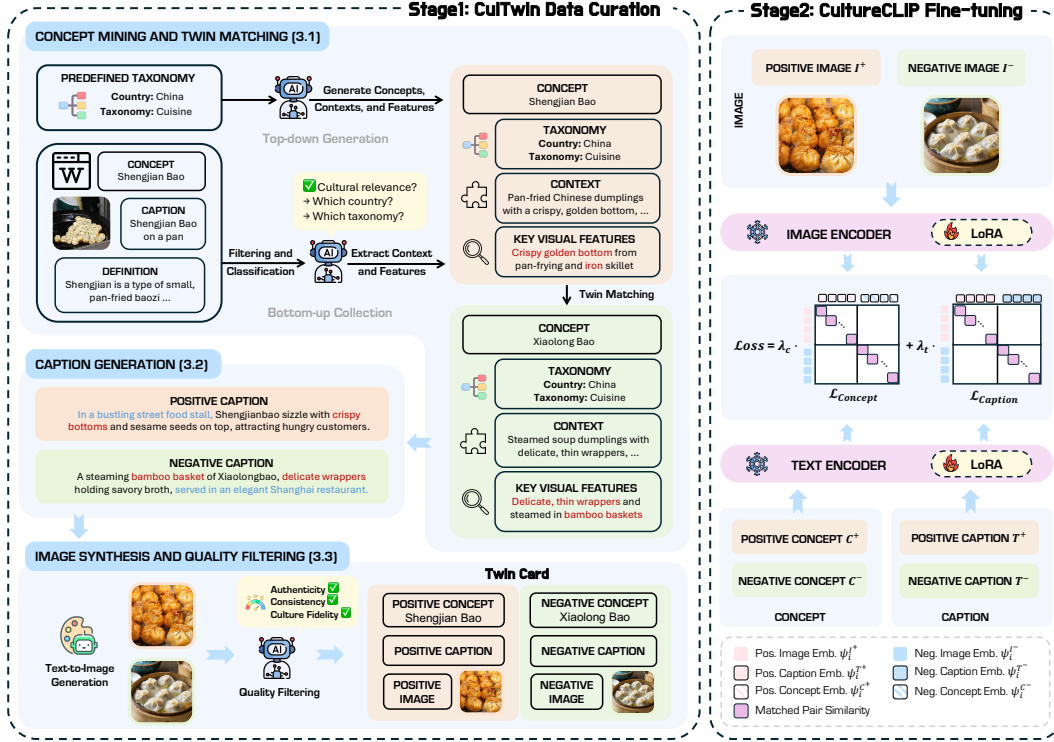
Stage1: CulTwin Data Curation

CONCEPT MINING AND TWIN MATCHING (3.1)

PREDEFINED TAXONOMY
Country: China
Taxonomy: Cuisine

Generate Concepts, Contexts, and Features

Top-down Generation

W

CONCEPT
Shengjian Bao

CAPTION
Shengjian Bao on a pan

DEFINITION
Shengjian is a type of small, pan-fried baozi ...

Cultural relevance?
→ Which country?
→ Which taxonomy?

Filtering and Classification

Extract Context and Features

Bottom-up Collection

CONCEPT
Shengjian Bao

TAXONOMY
Country: China
Taxonomy: Cuisine

CONTEXT
Pan-fried Chinese dumplings with a crispy, golden bottom, ...

KEY VISUAL FEATURES
Crispy golden bottom from pan-frying and iron skillet

Twin Matching

CONCEPT
Xiaolong Bao

TAXONOMY
Country: China
Taxonomy: Cuisine

CONTEXT
Steamed soup dumplings with delicate, thin wrappers, ...

KEY VISUAL FEATURES
Delicate, thin wrappers and steamed in bamboo baskets

CAPTION GENERATION (3.2)

POSITIVE CAPTION
In a bustling street food stall, Shengjianbao sizzle with crispy bottoms and sesame seeds on top, attracting hungry customers.

NEGATIVE CAPTION
A steaming bamboo basket of Xiaolongbao, delicate wrappers holding savory broth, served in an elegant Shanghai restaurant.

IMAGE SYNTHESIS AND QUALITY FILTERING (3.3)

Text-to-Image Generation

Authenticity
Consistency
Culture Fidelity

Quality Filtering

Twin Card

POSITIVE CONCEPT
Shengjian Bao

POSITIVE CAPTION

POSITIVE IMAGE

NEGATIVE CONCEPT
Xiaolong Bao

NEGATIVE CAPTION

NEGATIVE IMAGE

Stage2: CultureCLIP Fine-tuning

POSITIVE IMAGE $I^+$

NEGATIVE IMAGE $I^-$

IMAGE

IMAGE ENCODER

LoRA

$\mathcal{L}oss = \lambda_c \cdot$

$+ \lambda_t \cdot$

$\mathcal{L}_{Concept}$

$\mathcal{L}_{Caption}$

TEXT ENCODER

LoRA

POSITIVE CONCEPT $C^+$

NEGATIVE CONCEPT $C^-$

CONCEPT

POSITIVE CAPTION $T^+$

NEGATIVE CAPTION $T^-$

CAPTION

Pos. Image Emb. $\psi_i^{I^+}$
Pos. Caption Emb. $\psi_i^{T^+}$
Pos. Concept Emb. $\psi_i^{C^+}$
Matched Pair Similarity
Neg. Image Emb. $\psi_i^{I^-}$
Neg. Caption Emb. $\psi_i^{T^-}$
Neg. Concept Emb. $\psi_i^{C^-}$